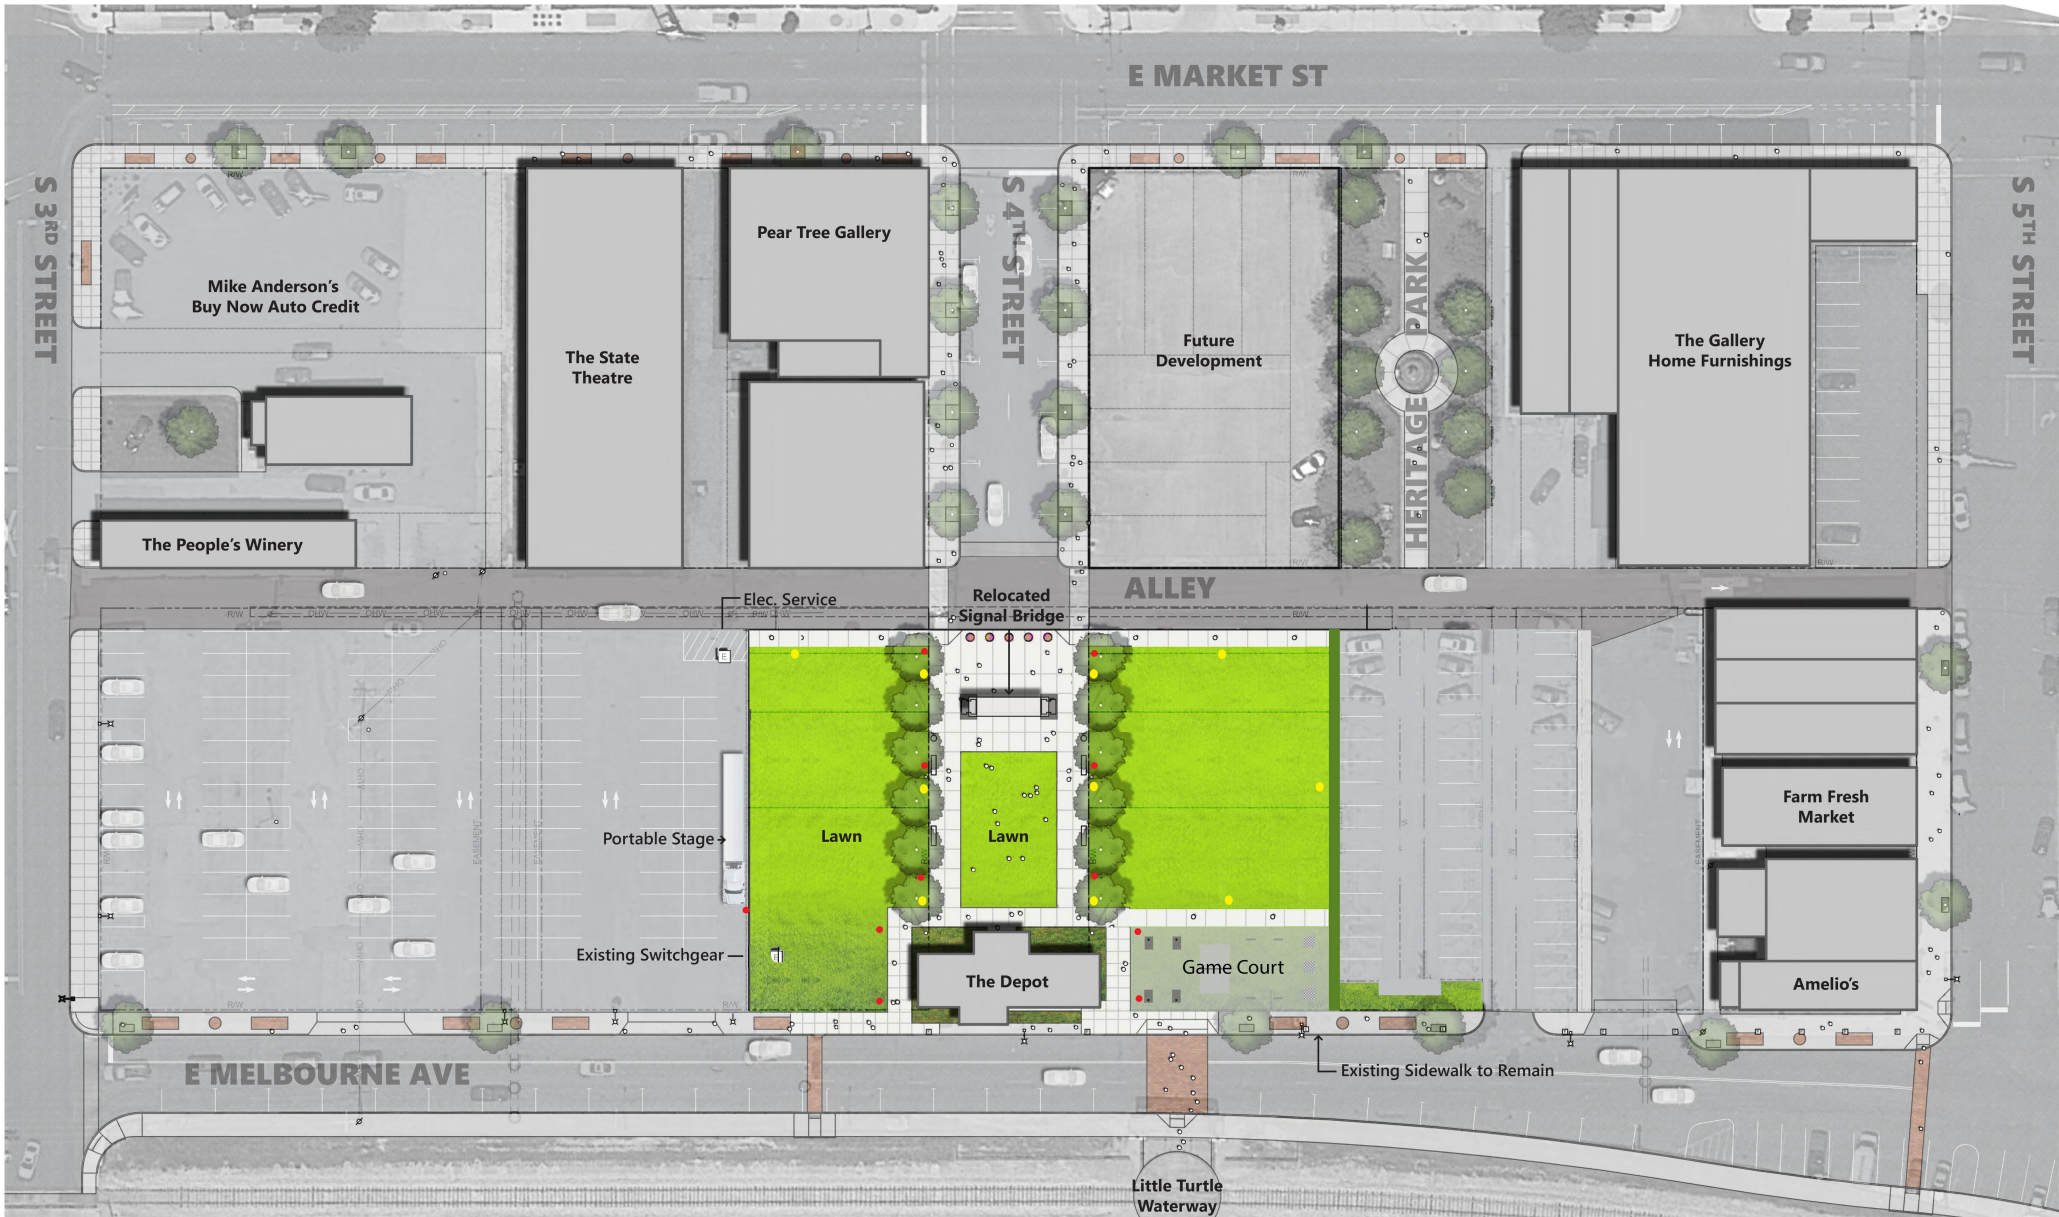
E MARKET ST

S 3RD STREET

Mike Anderson's Buy Now Auto Credit

The State Theatre

Pear Tree Gallery

S 4TH STREET

Future Development

HERITAGE PARK

The Gallery Home Furnishings

S 5TH STREET

The People's Winery

ALLEY

Elec. Service

Relocated Signal Bridge

Portable Stage

Lawn

Lawn

Farm Fresh Market

Existing Switchgear

Game Court

The Depot

Amelio's

E MELBOURNE AVE

Existing Sidewalk to Remain

Little Turtle Waterway